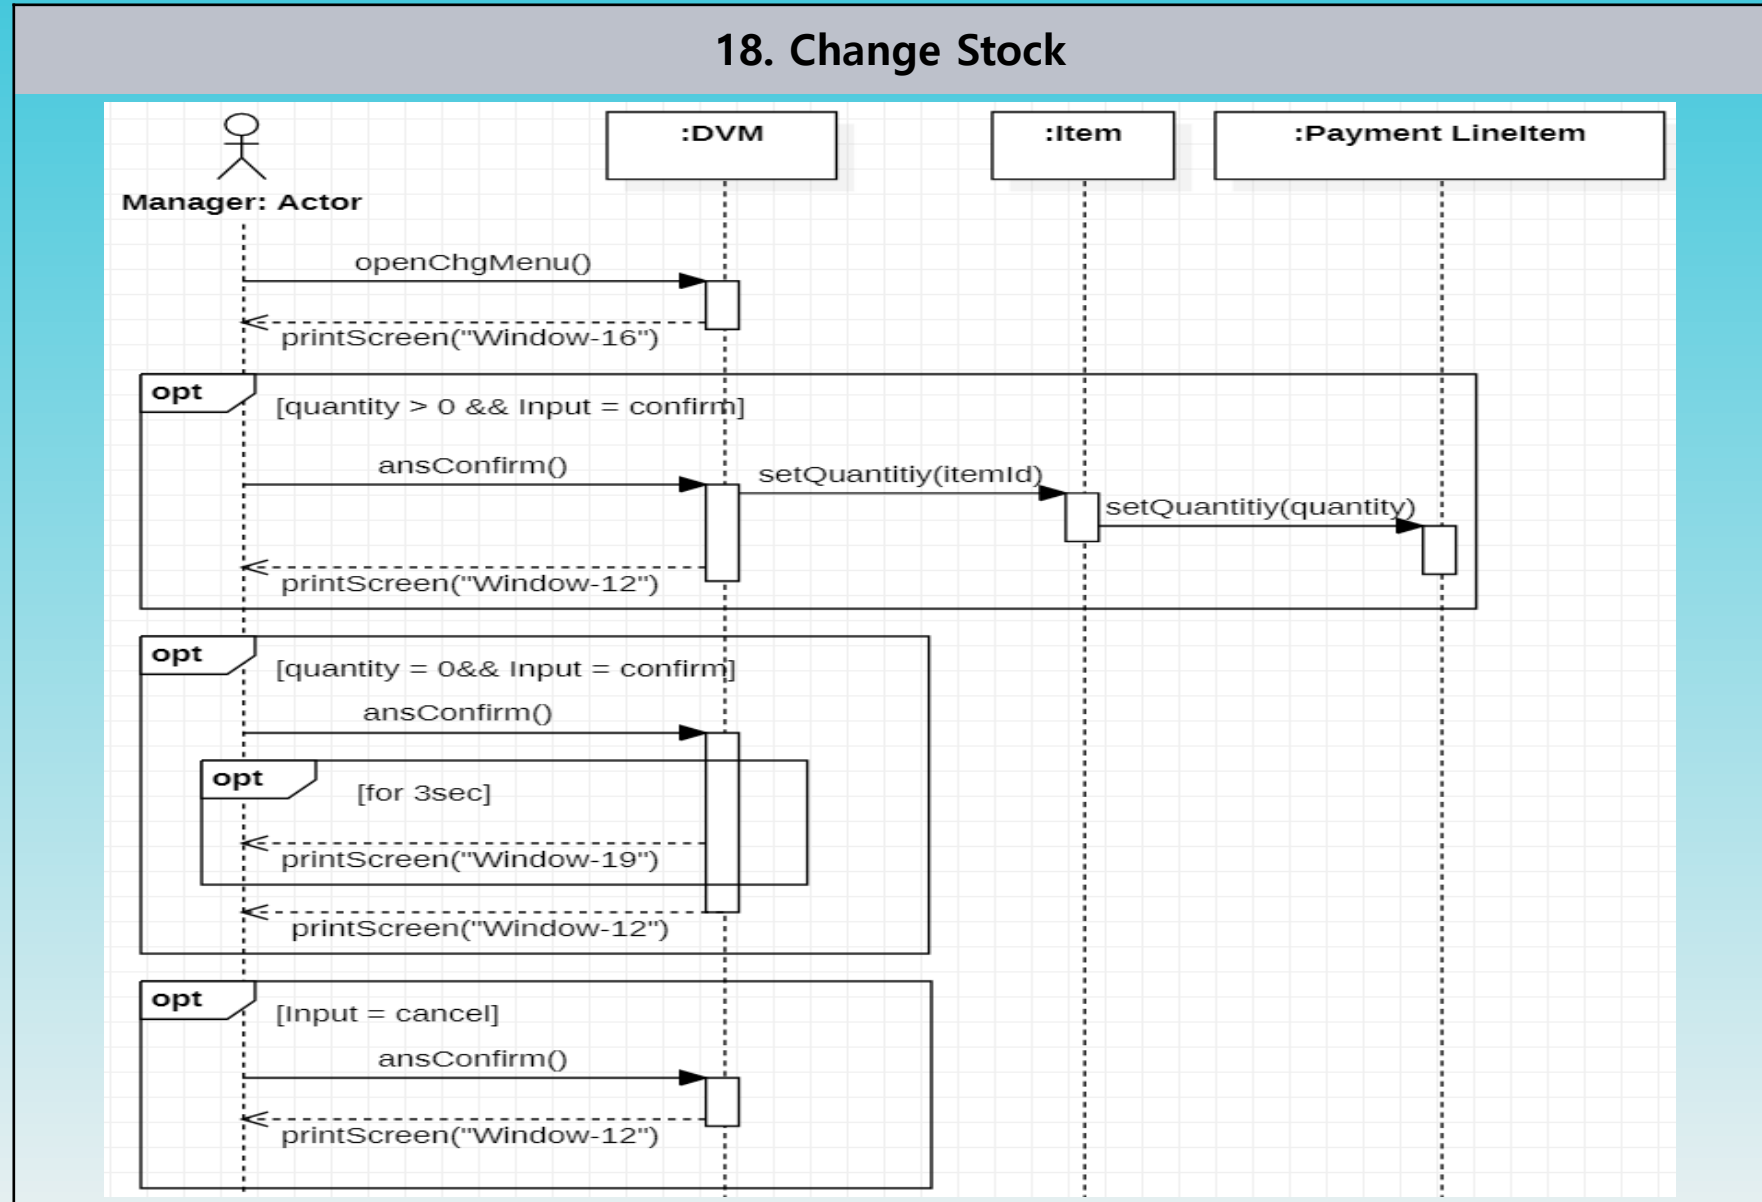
18. Change Stock

Manager: Actor

:DVM

:Item

:Payment LineItem

openChgMenu()

printScreen("Window-16")

opt

[quantity > 0 && Input = confirm]

ansConfirm()

setQuantitiy(itemId)

setQuantitiy(quantity)

printScreen("Window-12")

opt

[quantity = 0&& Input = confirm]

ansConfirm()

opt

[for 3sec]

printScreen("Window-19")

printScreen("Window-12")

opt

[Input = cancel]

ansConfirm()

printScreen("Window-12")